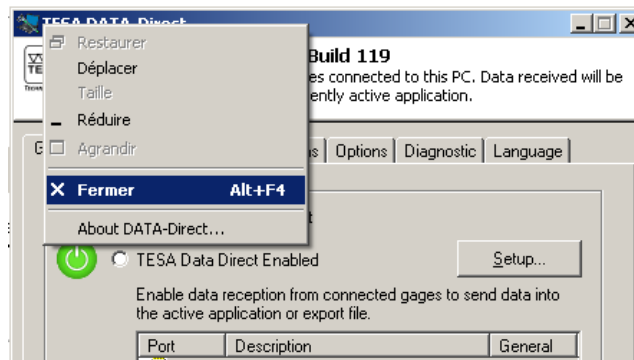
TESA DATA-Direct

Restaurer
Déplacer
Taille
Réduire
Agrandir
Fermer Alt+F4
About DATA-Direct...

Build 119
es connected to this PC. Data received will be
ently active application.

G
s
Options
Diagnostic
Language

t

TESA Data Direct Enabled
Setup...

Enable data reception from connected gages to send data into the active application or export file.

| Port | Description | General |
|---|---|---|